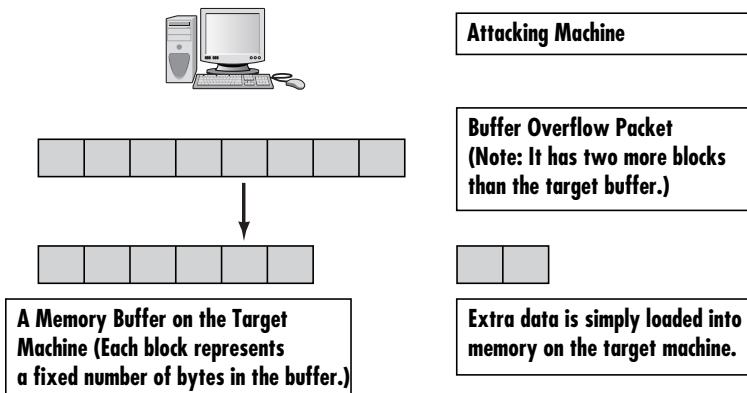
Attacking Machine

Buffer Overflow Packet (Note: It has two more blocks than the target buffer.)

A Memory Buffer on the Target Machine (Each block represents a fixed number of bytes in the buffer.)

Extra data is simply loaded into memory on the target machine.